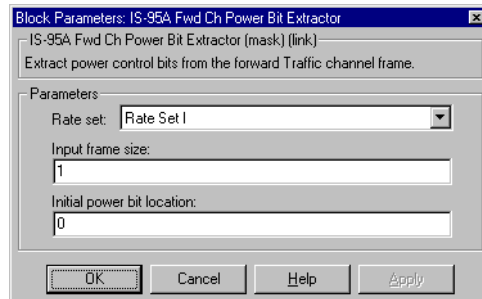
Block Parameters: IS-95A Fwd Ch Power Bit Extractor

IS-95A Fwd Ch Power Bit Extractor (mask) (link)

Extract power control bits from the forward Traffic channel frame.

Parameters

Rate set: Rate Set I

Input frame size:

1

Initial power bit location:

0

OK Cancel Help Apply